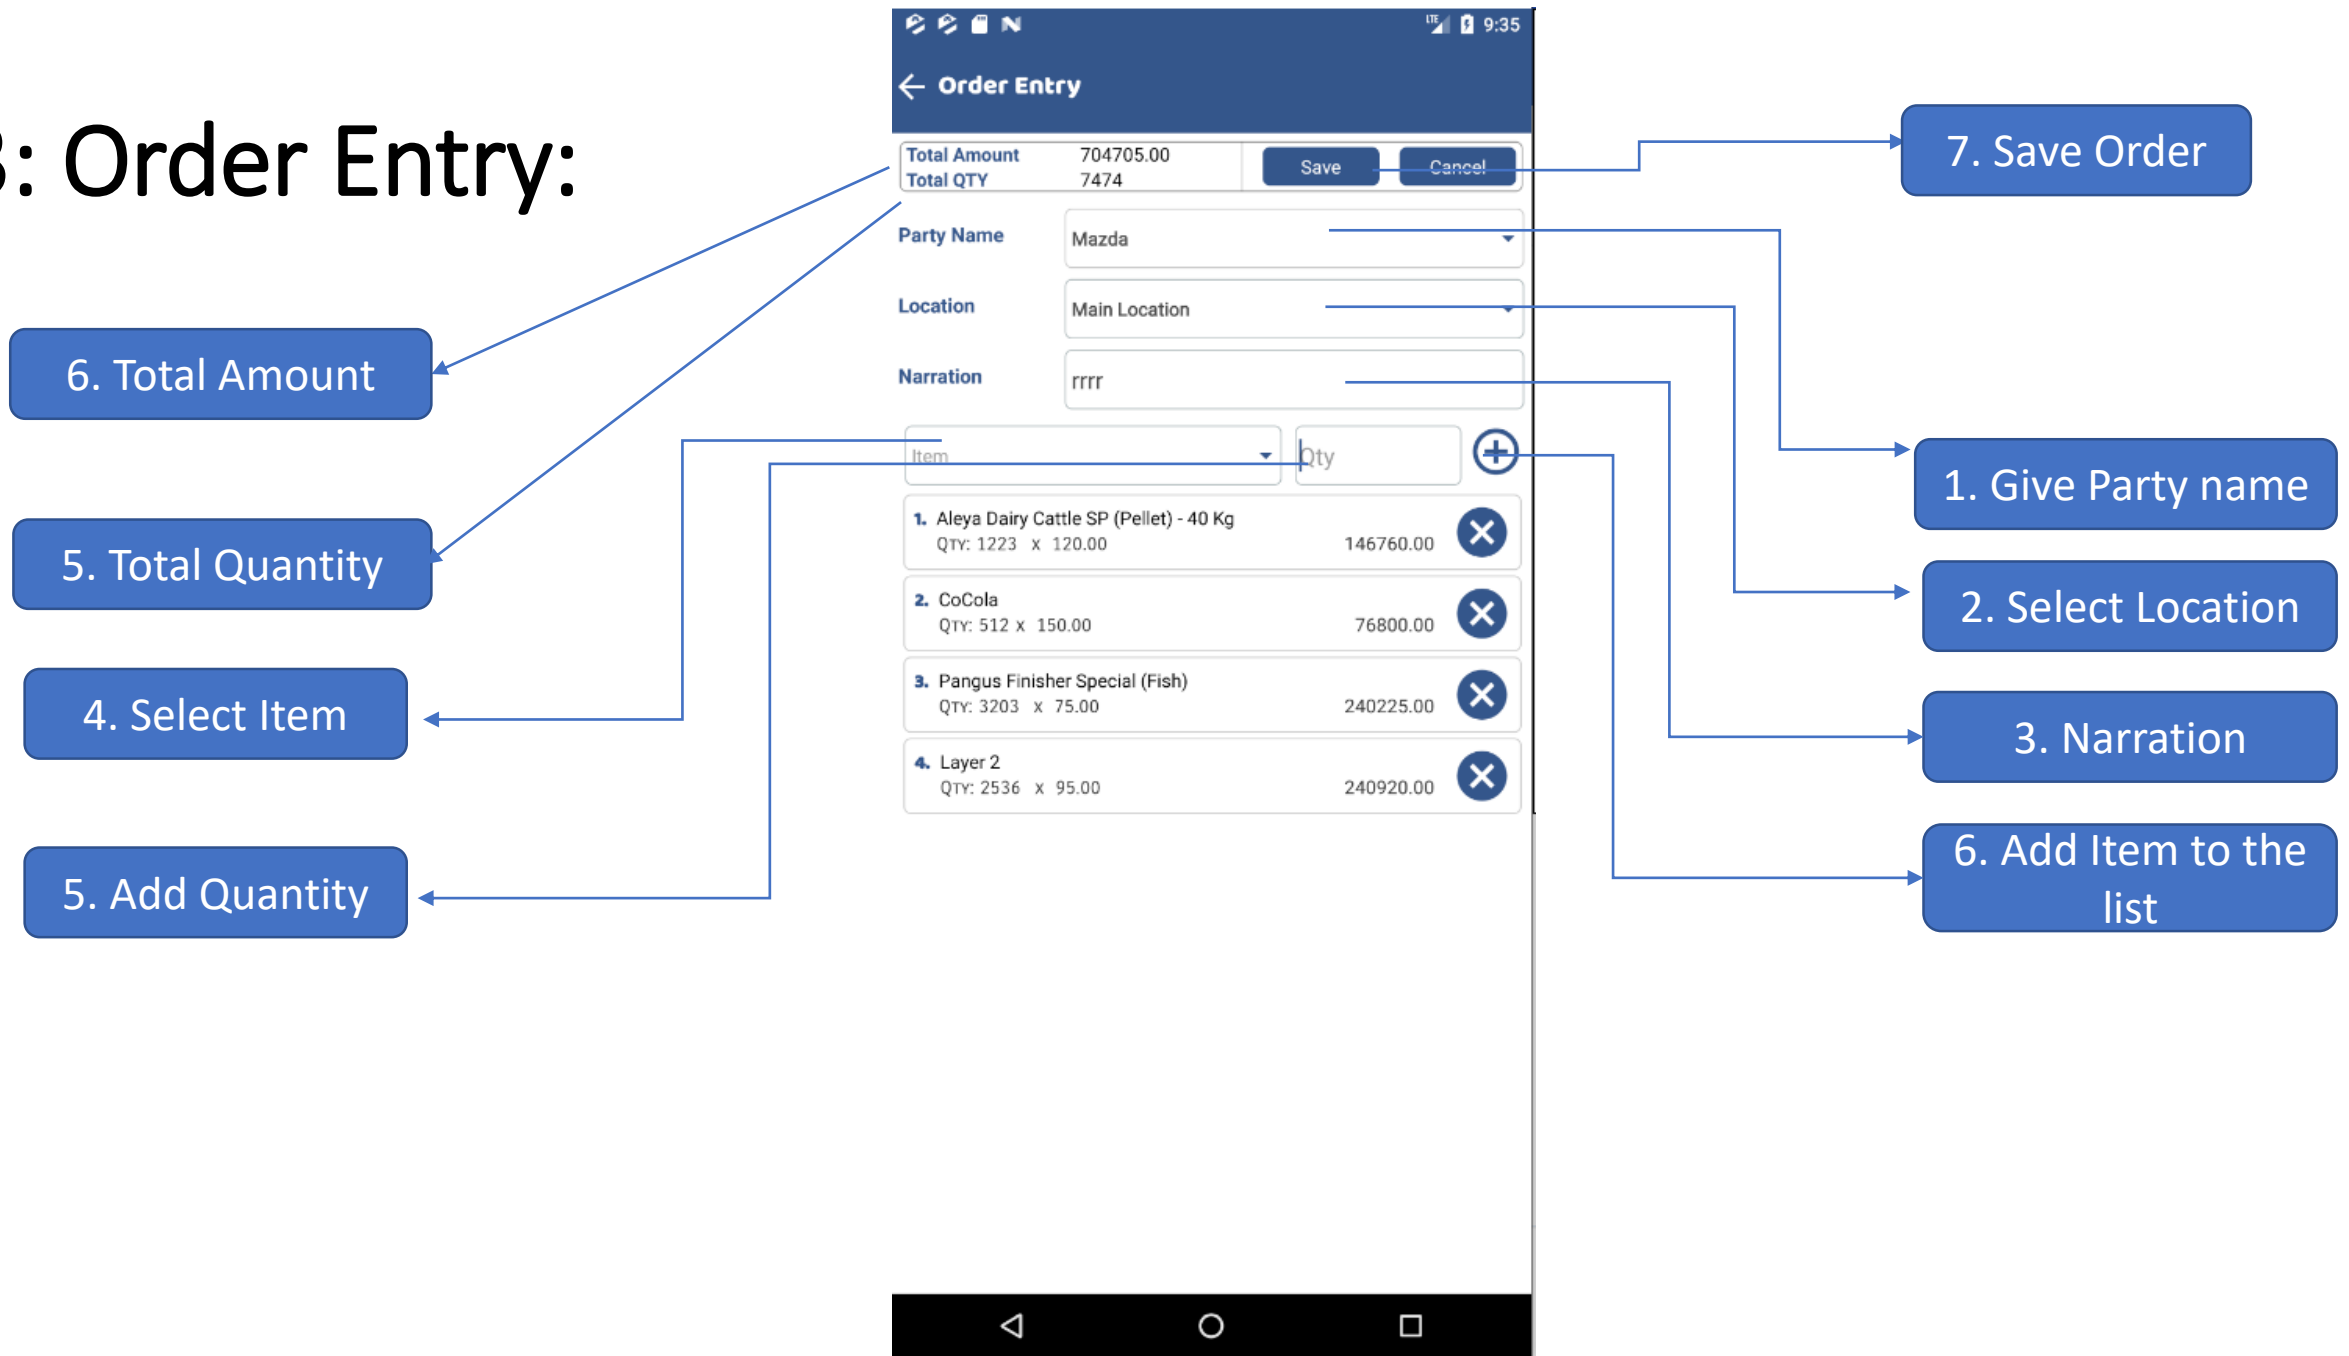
3: Order Entry:

9:35

Order Entry

Total Amount 704705.00
Total QTY 7474

Save Cancel

Party Name Mazda

Location Main Location

Narration rrrr

Item

Qty

1. Aleya Dairy Cattle SP (Pellet) - 40 Kg
QTY: 1223 x 120.00 146760.00

2. CoCola
QTY: 512 x 150.00 76800.00

3. Pangus Finisher Special (Fish)
QTY: 3203 x 75.00 240225.00

4. Layer 2
QTY: 2536 x 95.00 240920.00

7. Save Order

6. Total Amount

1. Give Party name

5. Total Quantity

2. Select Location

4. Select Item

3. Narration

5. Add Quantity

6. Add Item to the list